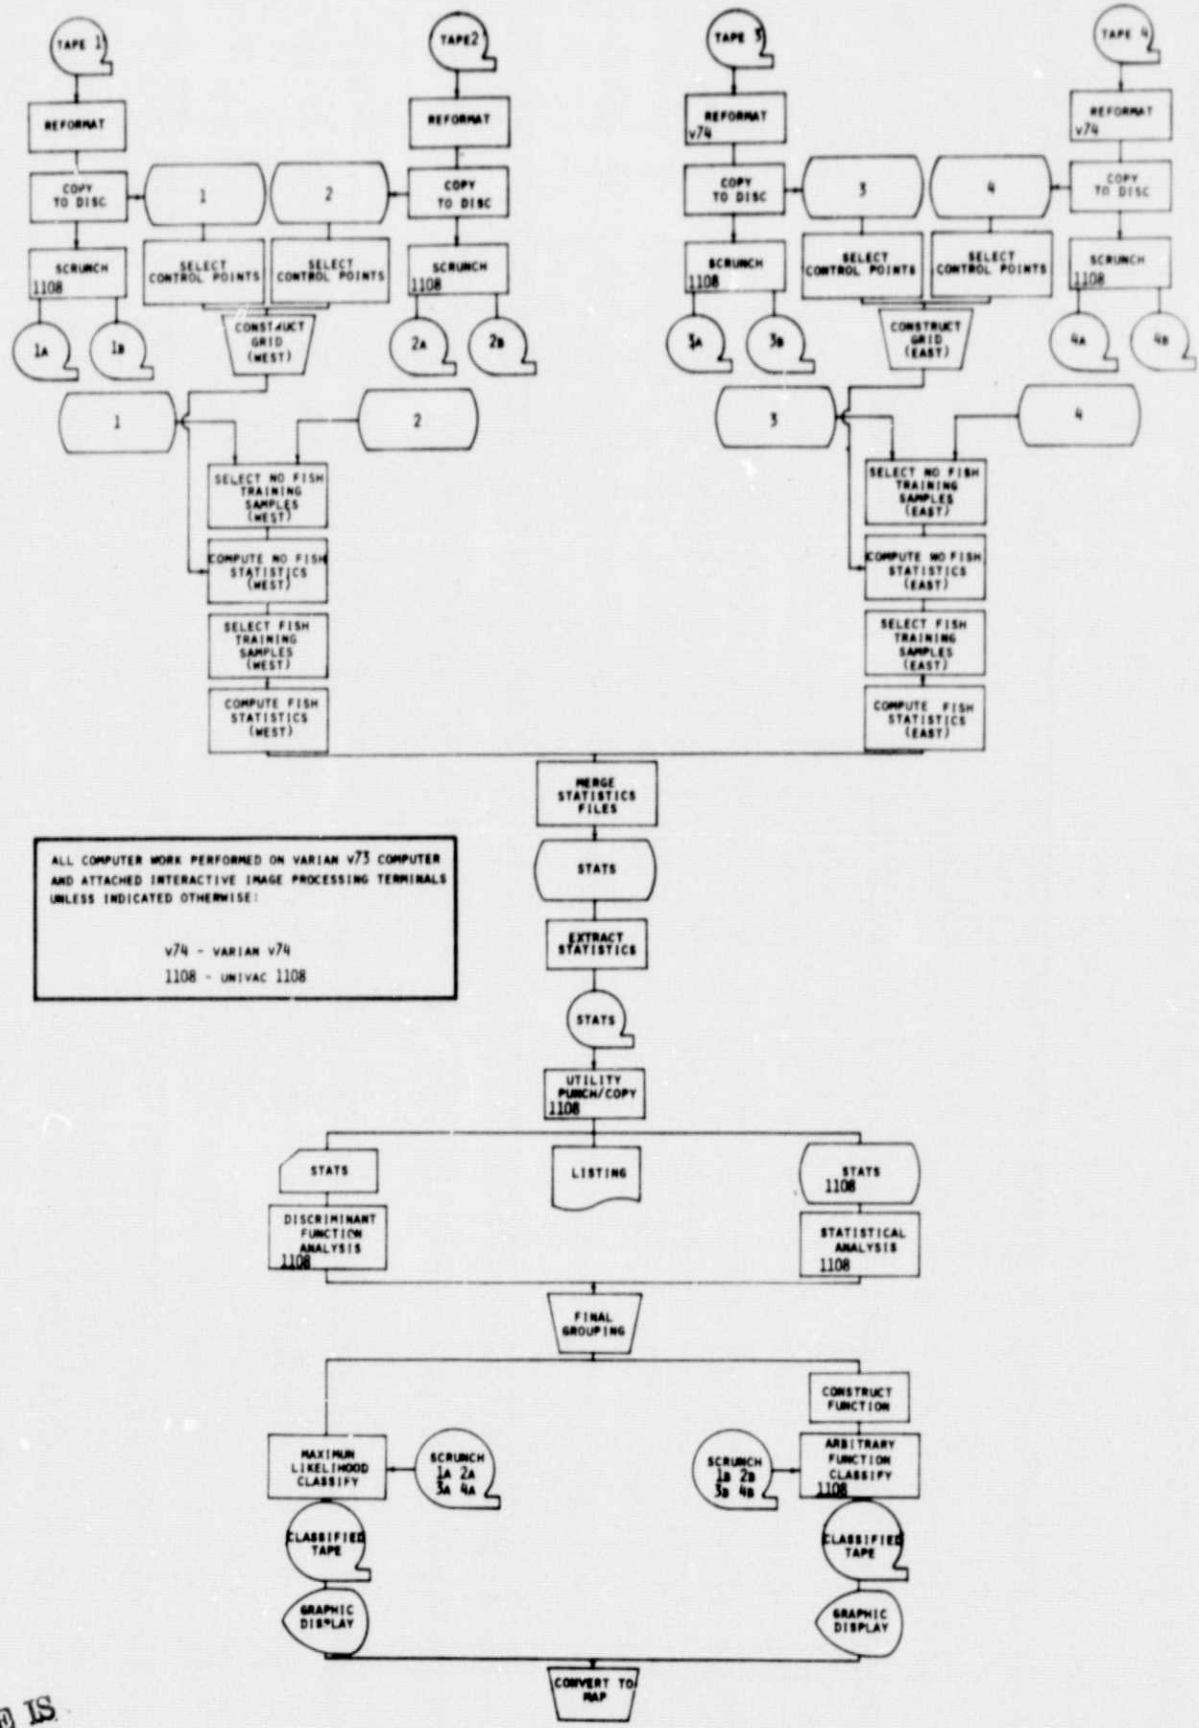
TAPE 1

REFORMAT

COPY TO DISC

1

2

COPY TO DISC

REFORMAT

TAPE2

SCRUNCH 1108

SELECT CONTROL POINTS

SELECT CONTROL POINTS

SCRUNCH 1108

1A

1B

CONSTRUCT GRID (WEST)

2A

2B

TAPE 3

REFORMAT v74

COPY TO DISC

3

4

COPY TO DISC

REFORMAT v74

TAPE 4

SCRUNCH 1108

SELECT CONTROL POINTS

SELECT CONTROL POINTS

SCRUNCH 1108

3A

3B

CONSTRUCT GRID (EAST)

4A

4B

1

2

3

4

SELECT NO FISH TRAINING SAMPLES (WEST)

COMPUTE NO FISH STATISTICS (WEST)

SELECT FISH TRAINING SAMPLES (WEST)

COMPUTE FISH STATISTICS (WEST)

SELECT NO FISH TRAINING SAMPLES (EAST)

COMPUTE NO FISH STATISTICS (EAST)

SELECT FISH TRAINING SAMPLES (EAST)

COMPUTE FISH STATISTICS (EAST)

MERGE STATISTICS FILES

ALL COMPUTER WORK PERFORMED ON VARIAN v73 COMPUTER AND ATTACHED INTERACTIVE IMAGE PROCESSING TERMINALS UNLESS INDICATED OTHERWISE:

v74 - VARIAN v74
1108 - UNIVAC 1108

STATS

EXTRACT STATISTICS

STATS

UTILITY PUNCH/COPY 1108

STATS

LISTING

STATS 1108

DISCRIMINANT FUNCTION ANALYSIS 1108

STATISTICAL ANALYSIS 1108

FINAL GROUPING

CONSTRUCT FUNCTION

MAXIMUM LIKELIHOOD CLASSIFY

SCRUNCH 1A 2A 3A 4A

SCRUNCH 1B 2B 3B 4B

ARBITRARY FUNCTION CLASSIFY 1108

CLASSIFIED TAPE

CLASSIFIED TAPE

GRAPHIC DISPLAY

GRAPHIC DISPLAY

CONVERT TO MAP

IS